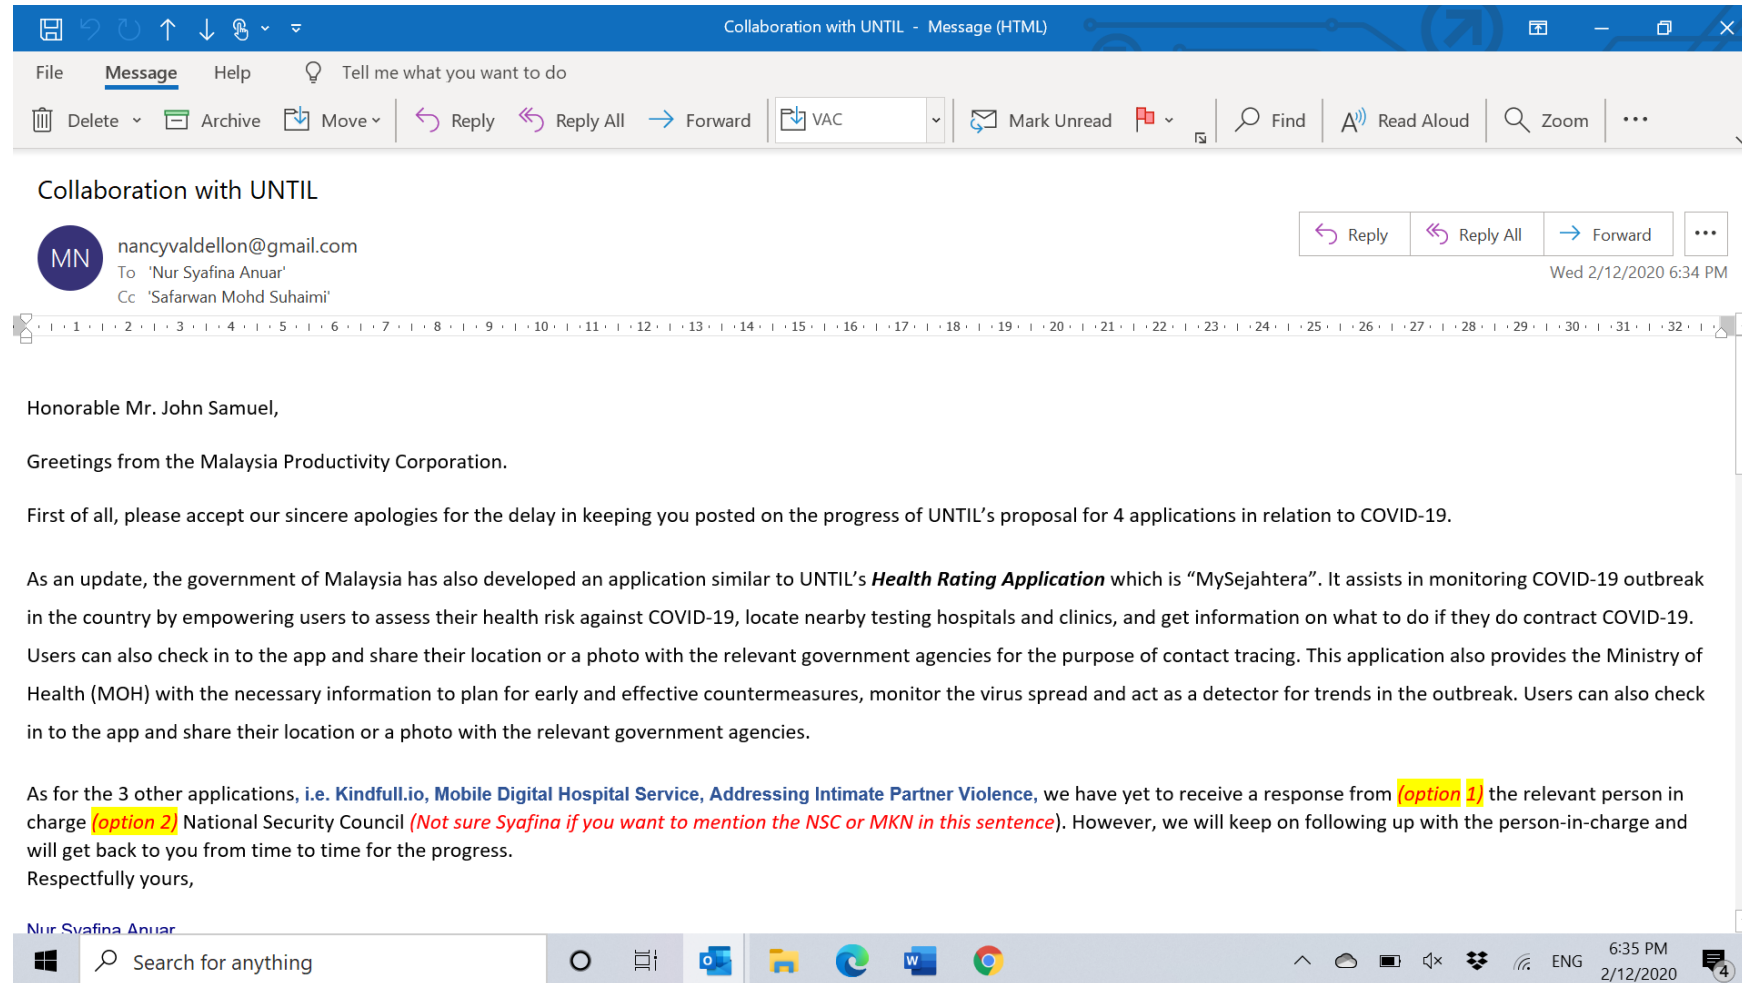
Collaboration with UNTIL - Message (HTML)

File Message Help Tell me what you want to do

Delete Archive Move Reply Reply All Forward VAC Mark Unread Find Read Aloud Zoom ...

Collaboration with UNTIL

MN nancyvaldellon@gmail.com
To 'Nur Syafina Anuar'
Cc 'Safarwan Mohd Suhaimi'

Reply Reply All Forward ...
Wed 2/12/2020 6:34 PM

1 2 3 4 5 6 7 8 9 10 11 12 13 14 15 16 17 18 19 20 21 22 23 24 25 26 27 28 29 30 31 32

Honorable Mr. John Samuel,

Greetings from the Malaysia Productivity Corporation.

First of all, please accept our sincere apologies for the delay in keeping you posted on the progress of UNTIL's proposal for 4 applications in relation to COVID-19.

As an update, the government of Malaysia has also developed an application similar to UNTIL's ***Health Rating Application*** which is "MySejahtera". It assists in monitoring COVID-19 outbreak in the country by empowering users to assess their health risk against COVID-19, locate nearby testing hospitals and clinics, and get information on what to do if they do contract COVID-19. Users can also check in to the app and share their location or a photo with the relevant government agencies for the purpose of contact tracing. This application also provides the Ministry of Health (MOH) with the necessary information to plan for early and effective countermeasures, monitor the virus spread and act as a detector for trends in the outbreak. Users can also check in to the app and share their location or a photo with the relevant government agencies.

As for the 3 other applications, i.e. Kindfull.io, Mobile Digital Hospital Service, Addressing Intimate Partner Violence, we have yet to receive a response from *(option 1)* the relevant person in charge *(option 2)* National Security Council *(Not sure Syafina if you want to mention the NSC or MKN in this sentence)*. However, we will keep on following up with the person-in-charge and will get back to you from time to time for the progress.
Respectfully yours,

Nur Syafina Anuar

Search for anything
ENG 6:35 PM 2/12/2020 4